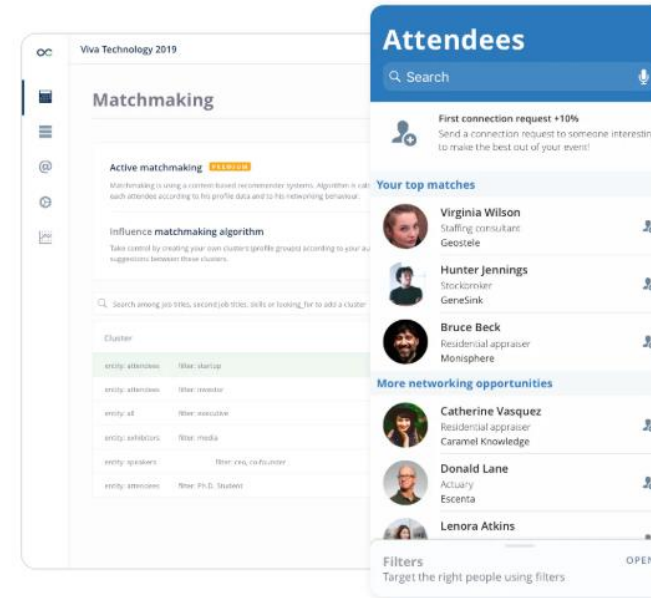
Viva Technology 2019

Matchmaking

Active matchmaking PREMIUM

Matchmaking is using a content-based recommender systems. Algorithm is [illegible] each attendee according to his profile data and to his networking behaviour.

Influence matchmaking algorithm

Take control by creating your own clusters (profile groups) according to your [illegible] suggestions between these clusters.

Search among job titles, second job titles, skills or looking_for to add a cluster

Cluster

| | |
|---|---|
| entity: attendees | filter: startup |
| entity: attendees | filter: investor |
| entity: all | filter: executive |
| entity: exhibitors | filter: media |
| entity: speakers | filter: ceo, co-founder |
| entity: attendees | filter: Ph.D. Student |

Attendees

Search

First connection request +10%
Send a connection request to someone interestin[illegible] to make the best out of your event!

Your top matches

Virginia Wilson
Staffing consultant
Geostele

Hunter Jennings
Stockbroker
GeneSink

Bruce Beck
Residential appraiser
Monisphere

More networking opportunities

Catherine Vasquez
Residential appraiser
Caramel Knowledge

Donald Lane
Actuary
Escenta

Lenora Atkins

Filters
Target the right people using filters

OPEN